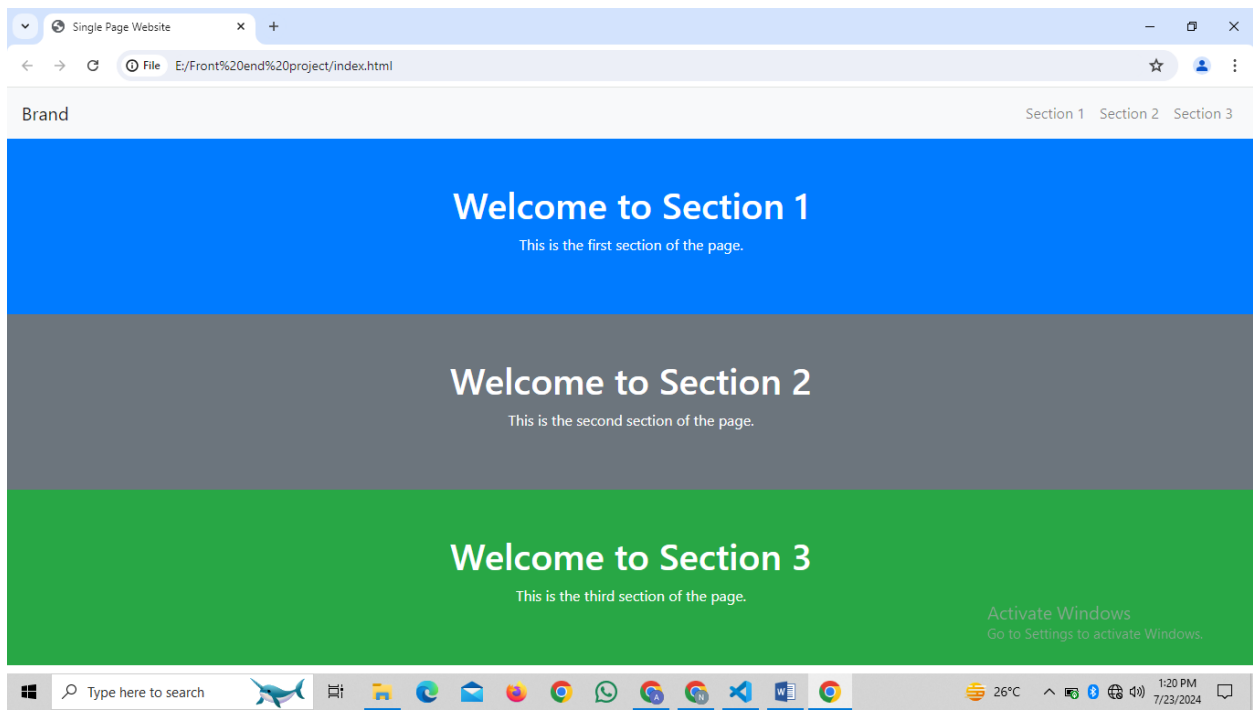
Single Page Website

File E:/Front%20end%20project/index.html

Brand

Section 1 Section 2 Section 3

Welcome to Section 1

This is the first section of the page.

Welcome to Section 2

This is the second section of the page.

Welcome to Section 3

This is the third section of the page.

Activate Windows
Go to Settings to activate Windows.

Type here to search

26°C

1:20 PM
7/23/2024